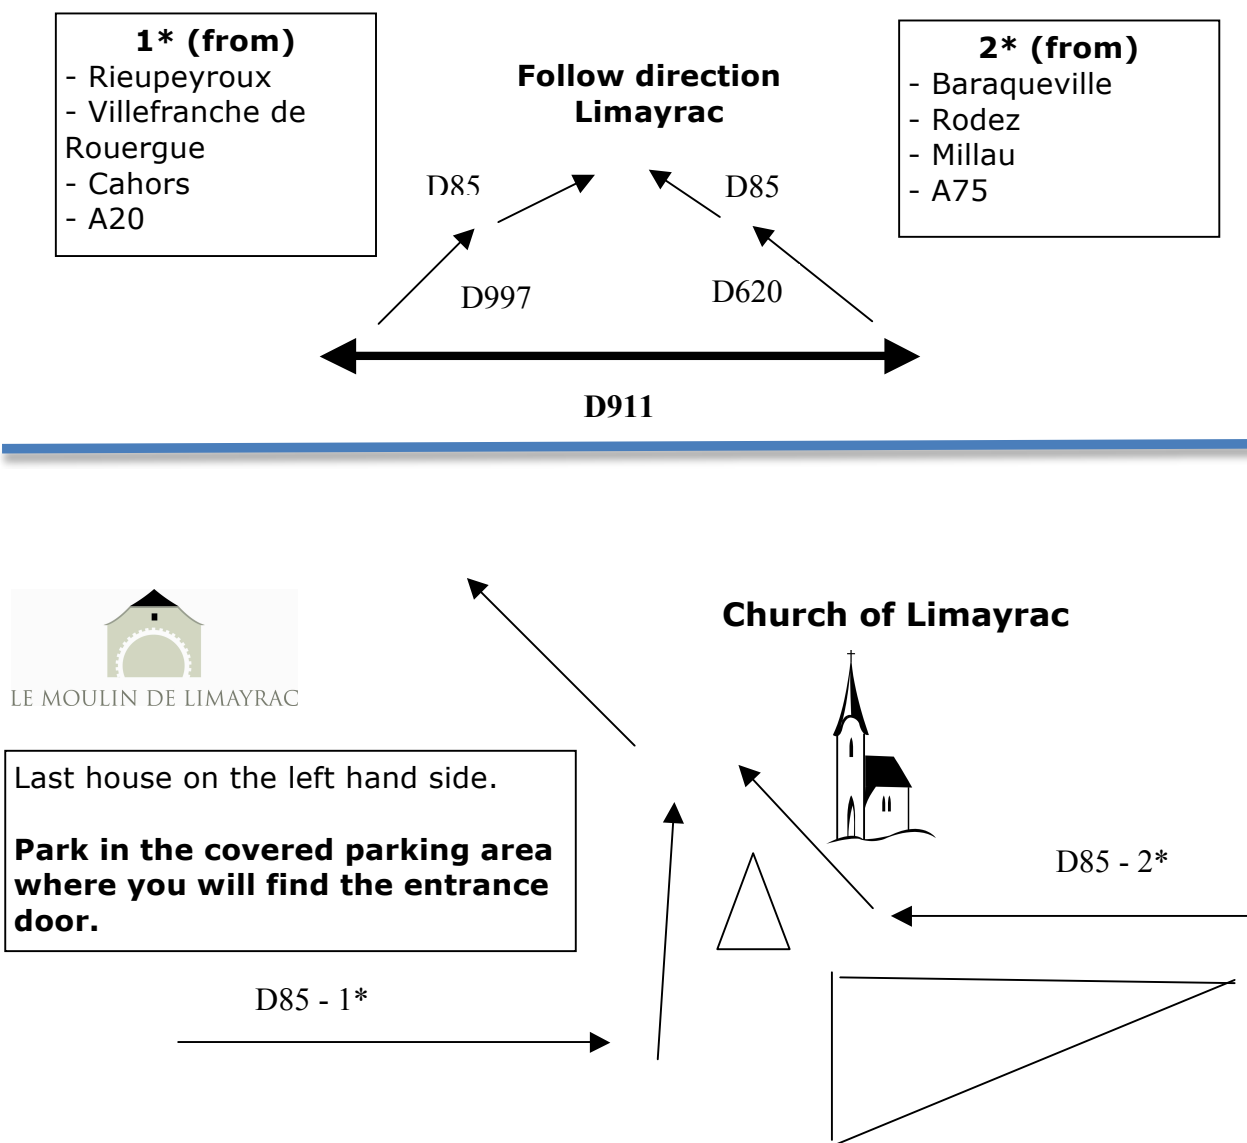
**1* (from)**
- Rieupeyroux
- Villefranche de Rouergue
- Cahors
- A20

**Follow direction Limayrac**

**2* (from)**
- Baraqueville
- Rodez
- Millau
- A75

D85

D85

D997

D620

**D911**

Church of Limayrac

LE MOULIN DE LIMAYRAC

Last house on the left hand side.

**Park in the covered parking area where you will find the entrance door.**

D85 - 2*

D85 - 1*